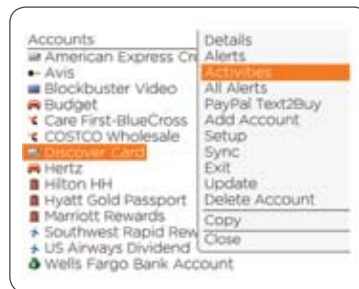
Accounts
American Express Cr
Avis
Blockbuster Video
Budget
Care First-BlueCross
COSTCO Wholesale
Discover Card
Hertz
Hilton HH
Hyatt Gold Passport
Marriott Rewards
Southwest Rapid Rew
US Airways Dividend
Wells Fargo Bank Account

Details
Alerts
Activities
All Alerts
PayPal Text2Buy
Add Account
Setup
Sync
Exit
Update
Delete Account
Copy
Close